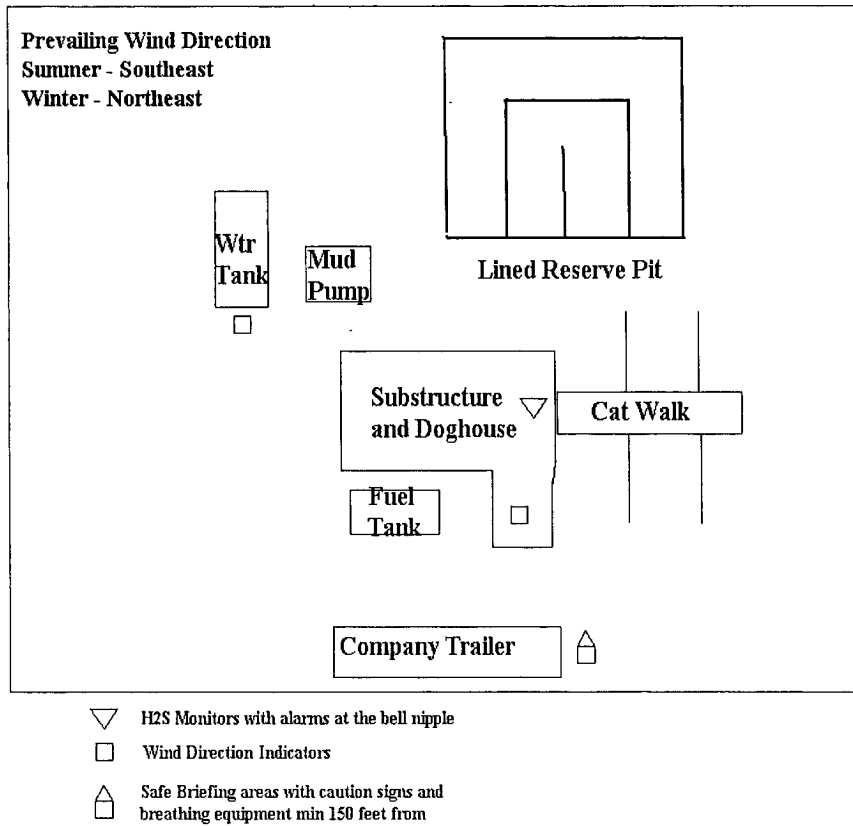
Prevailing Wind Direction
Summer - Southeast
Winter - Northeast

Lined Reserve Pit

Wtr Tank

Mud Pump

Substructure and Doghouse

Cat Walk

Fuel Tank

Company Trailer

H2S Monitors with alarms at the bell nipple

Wind Direction Indicators

Safe Briefing areas with caution signs and breathing equipment min 150 feet from